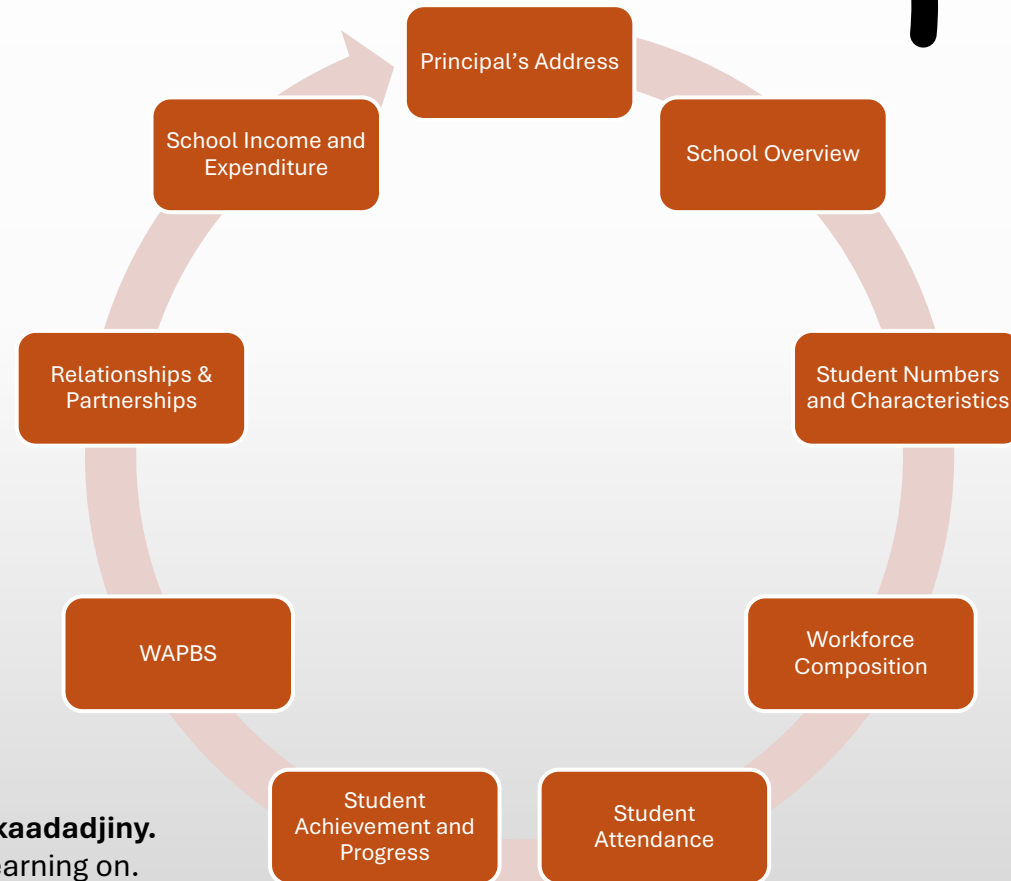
Principal's Address

School Overview

Student Numbers and Characteristics

Workforce Composition

Student Attendance

Student Achievement and Progress

WAPBS

Relationships & Partnerships

School Income and Expenditure

kaadadjiny.
earning on.